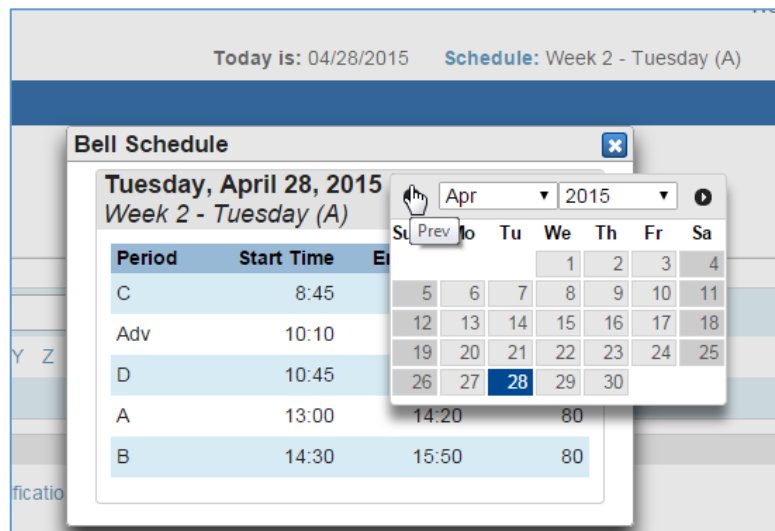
Today is: 04/28/2015 Schedule: Week 2 - Tuesday (A)

Bell Schedule

Tuesday, April 28, 2015
Week 2 - Tuesday (A)

| Period | Start Time | En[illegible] | |
|---|---|---|---|
| C | 8:45 | | |
| Adv | 10:10 | | |
| D | 10:45 | | |
| A | 13:00 | 14:20 | 80 |
| B | 14:30 | 15:50 | 80 |

Prev

Apr 2015

| Su | Mo | Tu | We | Th | Fr | Sa |
|---|---|---|---|---|---|---|
| | | | 1 | 2 | 3 | 4 |
| 5 | 6 | 7 | 8 | 9 | 10 | 11 |
| 12 | 13 | 14 | 15 | 16 | 17 | 18 |
| 19 | 20 | 21 | 22 | 23 | 24 | 25 |
| 26 | 27 | 28 | 29 | 30 | | |

Y Z

fication